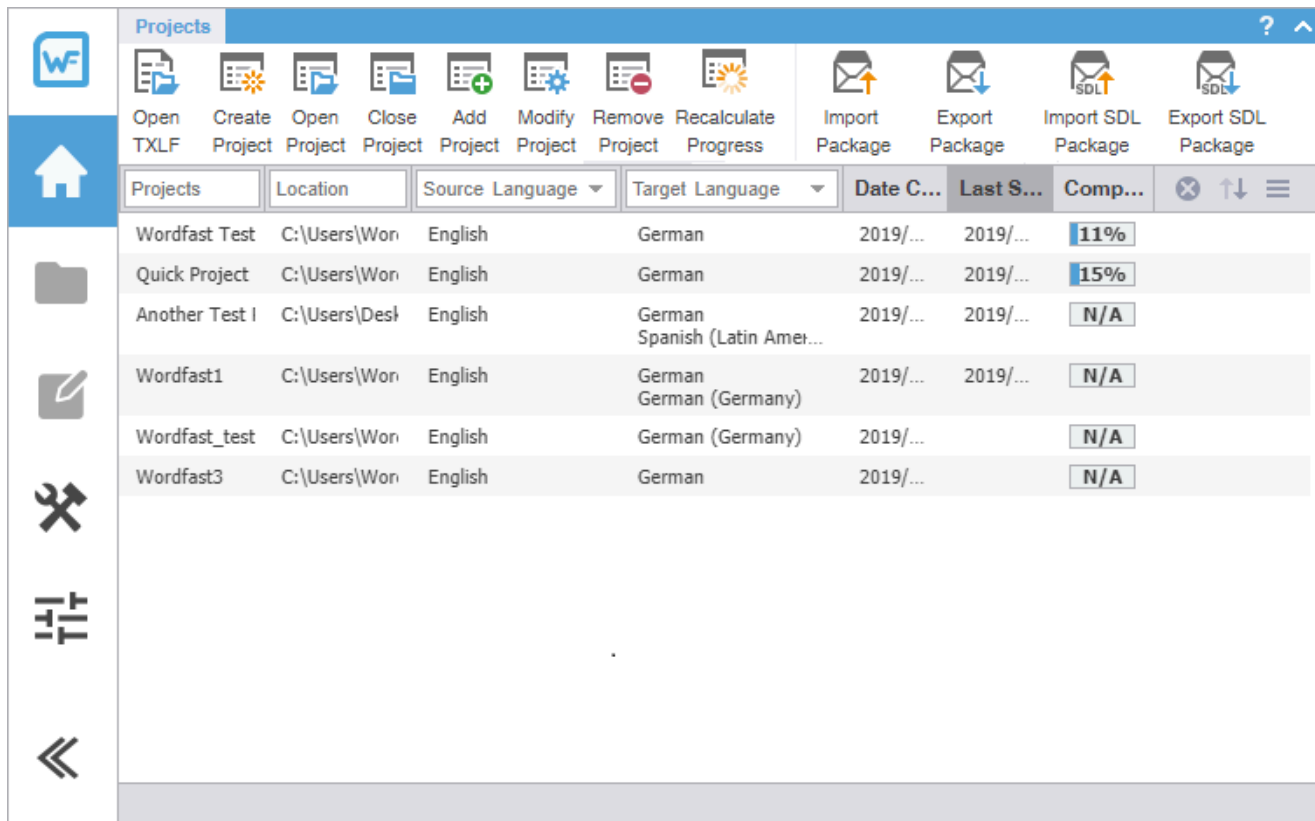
WF

Projects

?

Open TXLF | Create Project | Open Project | Close Project | Add Project | Modify Project | Remove Project | Recalculate Progress | Import Package | Export Package | Import SDL Package | Export SDL Package

SDL SDL

| Projects | Location | Source Language | Target Language | Date C... | Last S... | Comp... |
|---|---|---|---|---|---|---|
| Wordfast Test | C:\Users\Wor | English | German | 2019/... | 2019/... | 11% |
| Quick Project | C:\Users\Wor | English | German | 2019/... | 2019/... | 15% |
| Another Test I | C:\Users\Desk | English | German<br>Spanish (Latin Amer... | 2019/... | 2019/... | N/A |
| Wordfast1 | C:\Users\Wor | English | German<br>German (Germany) | 2019/... | 2019/... | N/A |
| Wordfast_test | C:\Users\Wor | English | German (Germany) | 2019/... | | N/A |
| Wordfast3 | C:\Users\Wor | English | German | 2019/... | | N/A |